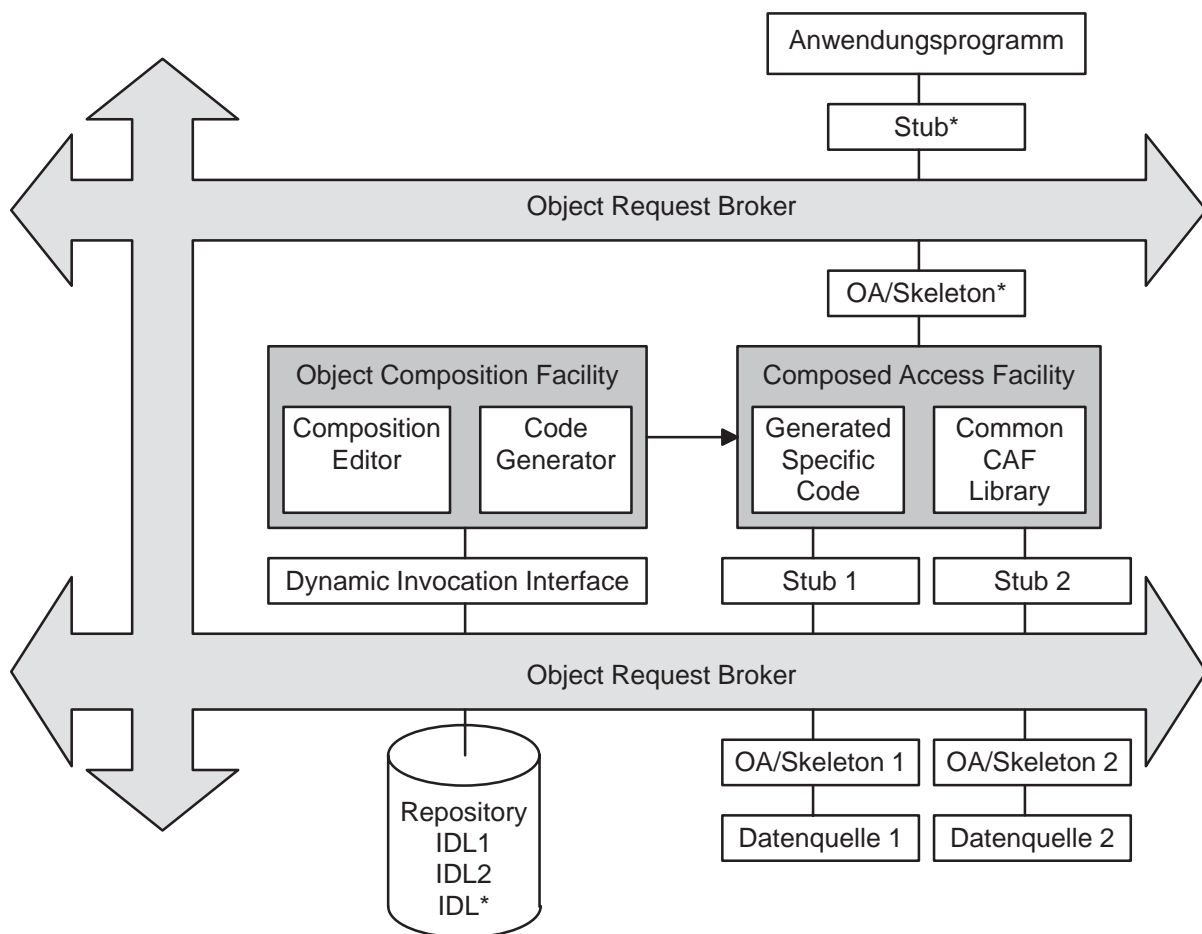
Anwendungsprogramm

Stub*

Object Request Broker

OA/Skeleton*

Object Composition Facility

Composition Editor

Code Generator

Composed Access Facility

Generated Specific Code

Common CAF Library

Dynamic Invocation Interface

Stub 1

Stub 2

Object Request Broker

Repository
IDL1
IDL2
IDL*

OA/Skeleton 1

OA/Skeleton 2

Datenquelle 1

Datenquelle 2